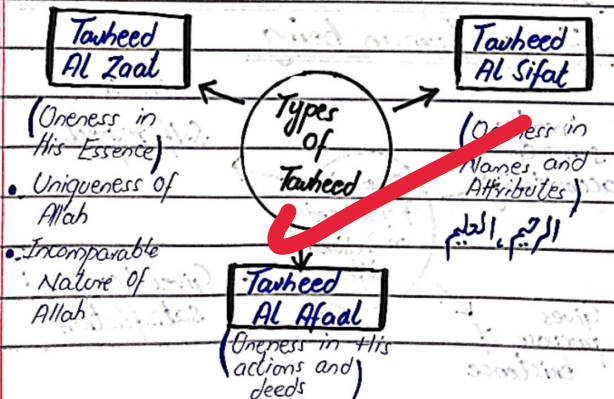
Tawheed Al Zaat

(Oneness in His Essence)

• Uniqueness of Allah

• Incomparable Nature of Allah

Types of Tawheed

Tawheed Al Sifat

(Oneness in Names and Attributes)

الرحيم، العليم

Tawheed Al Afaal

(Oneness in His actions and deeds)